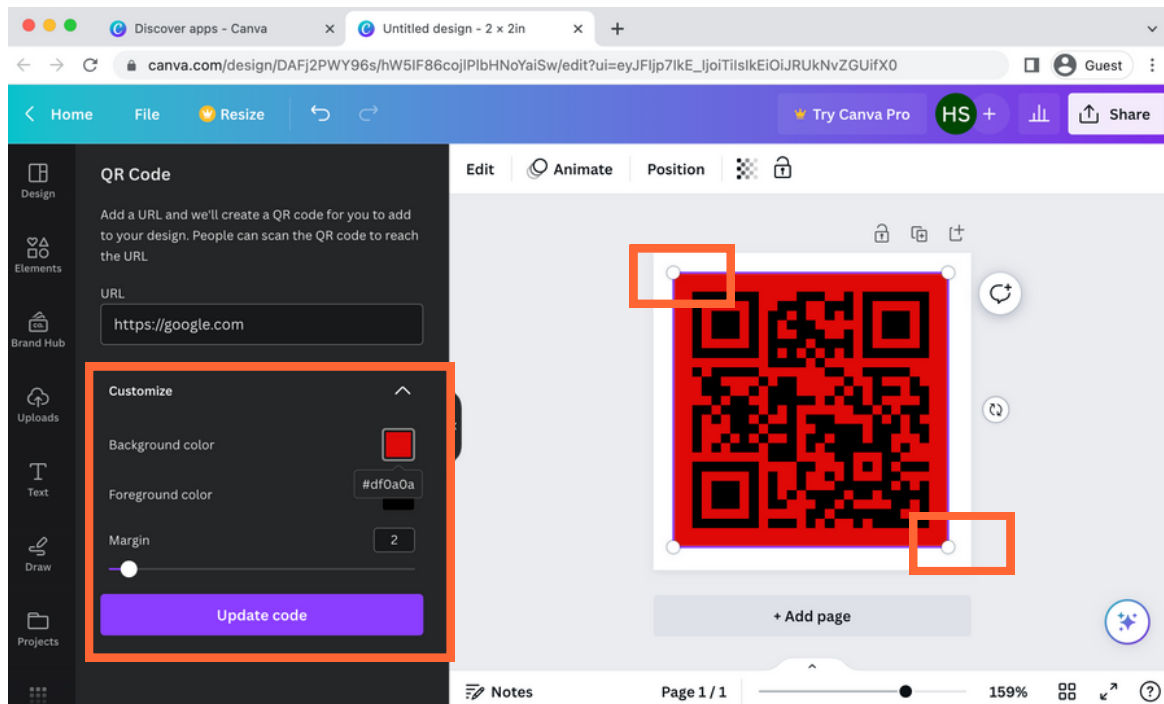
Discover apps - Canva
Untitled design - 2 × 2in
canva.com/design/DAFj2PWY96s/hW5IF86cojlPlbHNoYaiSw/edit?ui=eyJFIjp7IkE_IjoiTilsIkEiOiJRUkNvZGUifX0
Guest

Home File Resize
Try Canva Pro HS Share

Design
Elements
Brand Hub
Uploads
Text
Draw
Projects

QR Code

Add a URL and we'll create a QR code for you to add to your design. People can scan the QR code to reach the URL

URL
https://google.com

Customize
Background color
#df0a0a
Foreground color
Margin
2
Update code

Edit Animate Position

+ Add page

Notes Page 1 / 1 159%